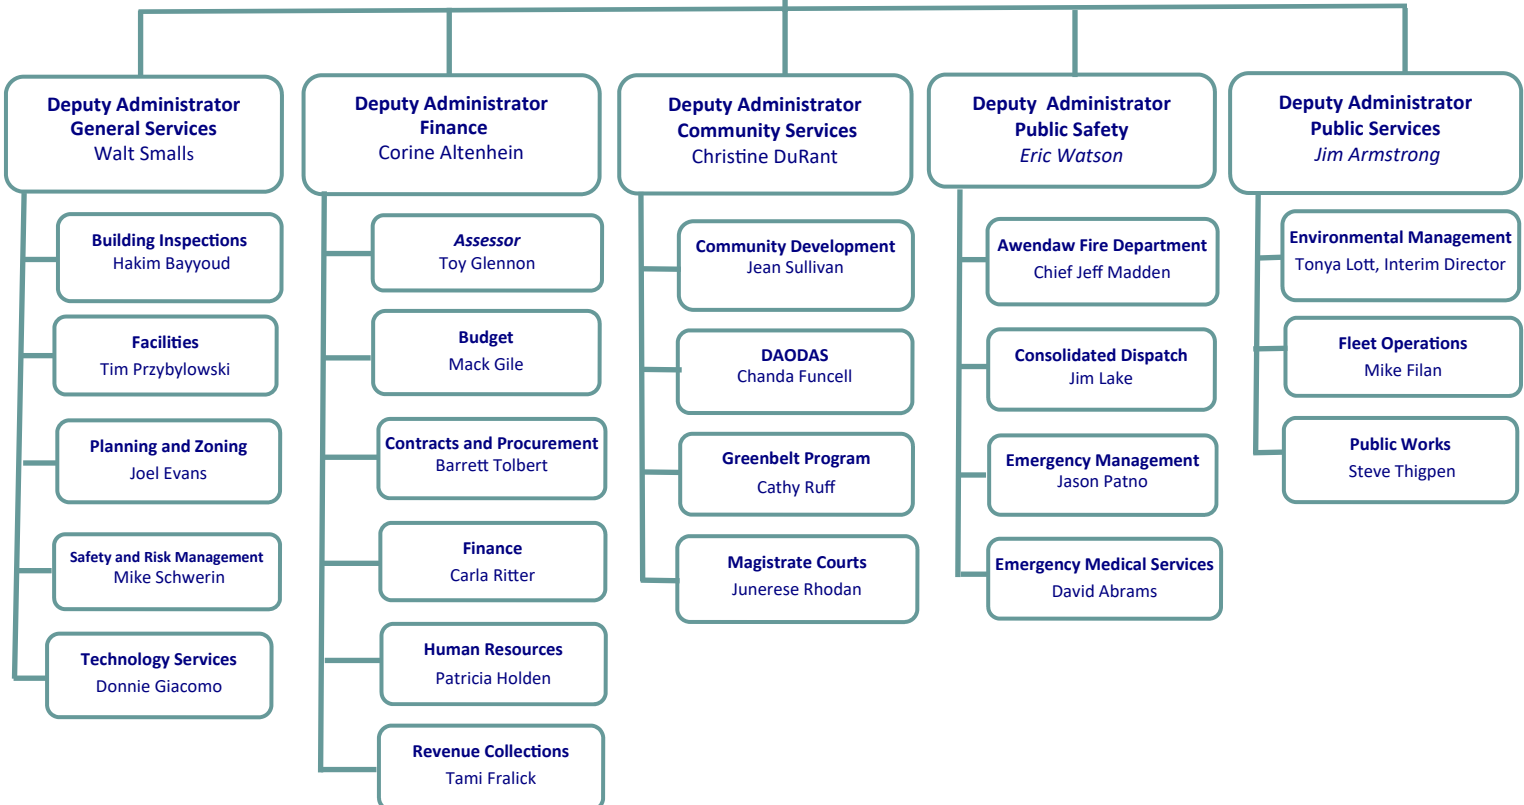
Deputy Administrator
General Services
Walt Smalls

Building Inspections
Hakim Bayyoud

Facilities
Tim Przybylowski

Planning and Zoning
Joel Evans

Safety and Risk Management
Mike Schwerin

Technology Services
Donnie Giacomo

Deputy Administrator
Finance
Corine Altenhein

Assessor
Toy Glennon

Budget
Mack Gile

Contracts and Procurement
Barrett Tolbert

Finance
Carla Ritter

Human Resources
Patricia Holden

Revenue Collections
Tami Fralick

Deputy Administrator
Community Services
Christine DuRant

Community Development
Jean Sullivan

DAODAS
Chanda Funcell

Greenbelt Program
Cathy Ruff

Magistrate Courts
Junerese Rhodan

Deputy Administrator
Public Safety
Eric Watson

Awendaw Fire Department
Chief Jeff Madden

Consolidated Dispatch
Jim Lake

Emergency Management
Jason Patno

Emergency Medical Services
David Abrams

Deputy Administrator
Public Services
Jim Armstrong

Environmental Management
Tonya Lott, Interim Director

Fleet Operations
Mike Filan

Public Works
Steve Thigpen